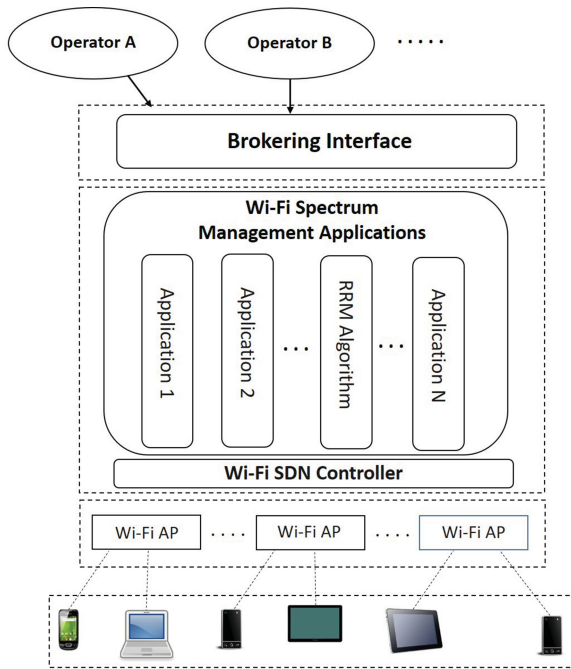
Operator A

Operator B

.....

Brokering Interface

Wi-Fi Spectrum Management Applications

Application 1

Application 2

...

RRM Algorithm

...

Application N

Wi-Fi SDN Controller

Wi-Fi AP

....

Wi-Fi AP

....

Wi-Fi AP